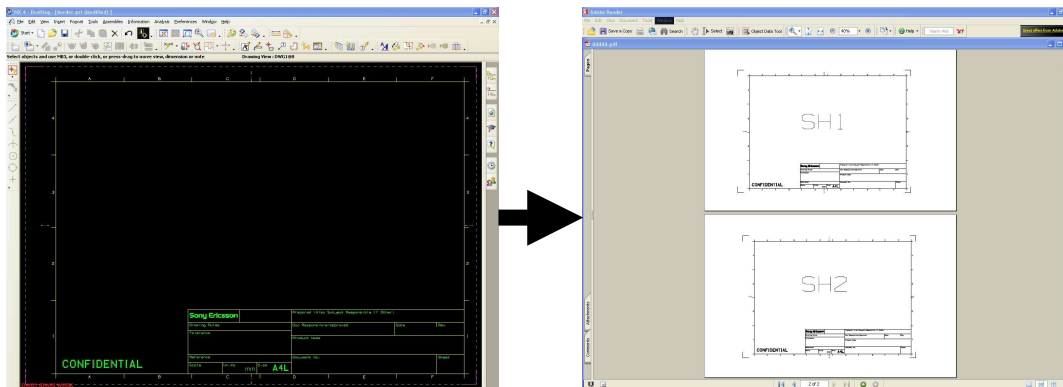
NX 4 - Drafting - [border.prt (Modified) ]
File Edit View Insert Format Tools Assemblies Information Analysis Preferences Window Help
Start
Select objects and use MB3, or double-click, or press-drag to move view, dimension or note
Drawing View : DWG1@0
A B C D E F
Sony Ericsson
Prepared (Also Subject Responsible if Other)
Drawing Rules
Doc Responsible/Approved
Date
Rev
Tolerance
Product Name
Reference
Document No.
Sheet
CONFIDENTIAL
Scale
Units
mm
Size
A4L

Adobe Reader
File Edit View Document Tools Window Help
Save a Copy
Search
Select
Object Data Tool
40%
Help
Search Web
ddddd.pdf
Pages
SH1
CONFIDENTIAL
A4L
SH2
CONFIDENTIAL
Attachments
Comments
2 of 2